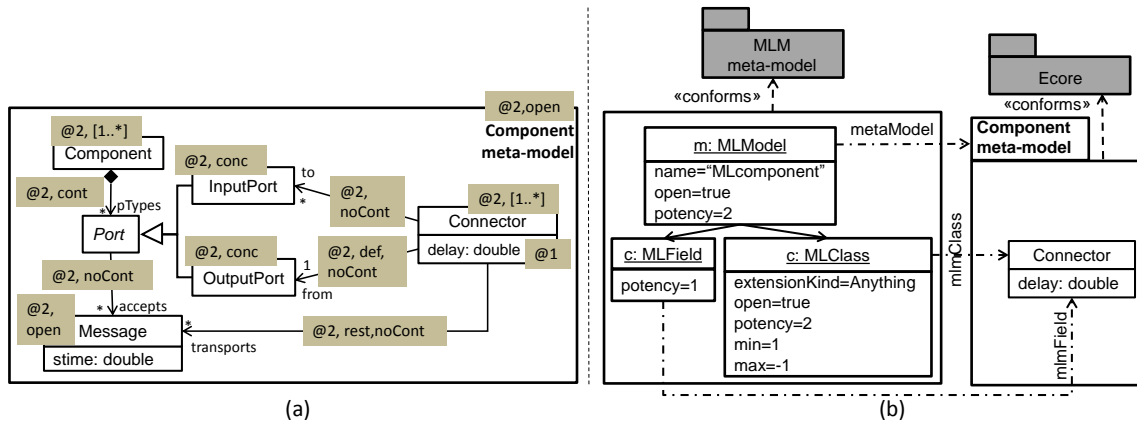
@2,open
Component meta-model

@2, [1..*]
Component

@2, cont
pTypes
*
Port

@2, conc
InputPort
to
*

@2, noCont

@2, [1..*]
Connector
delay: double
@1

@2, conc
OutputPort
1
from

@2, def, noCont

@2, noCont
*
accepts

@2, open
Message
stime: double
*
transports

@2, rest,noCont

(a)

MLM meta-model
«conforms»

m: MLModel
name="MLcomponent"
open=true
potency=2

metaModel

c: MLField
potency=1

c: MLClass
extensionKind=Anything
open=true
potency=2
min=1
max=-1

mlmClass

Ecore
«conforms»

Component meta-model

Connector
delay: double

mlmField

(b)